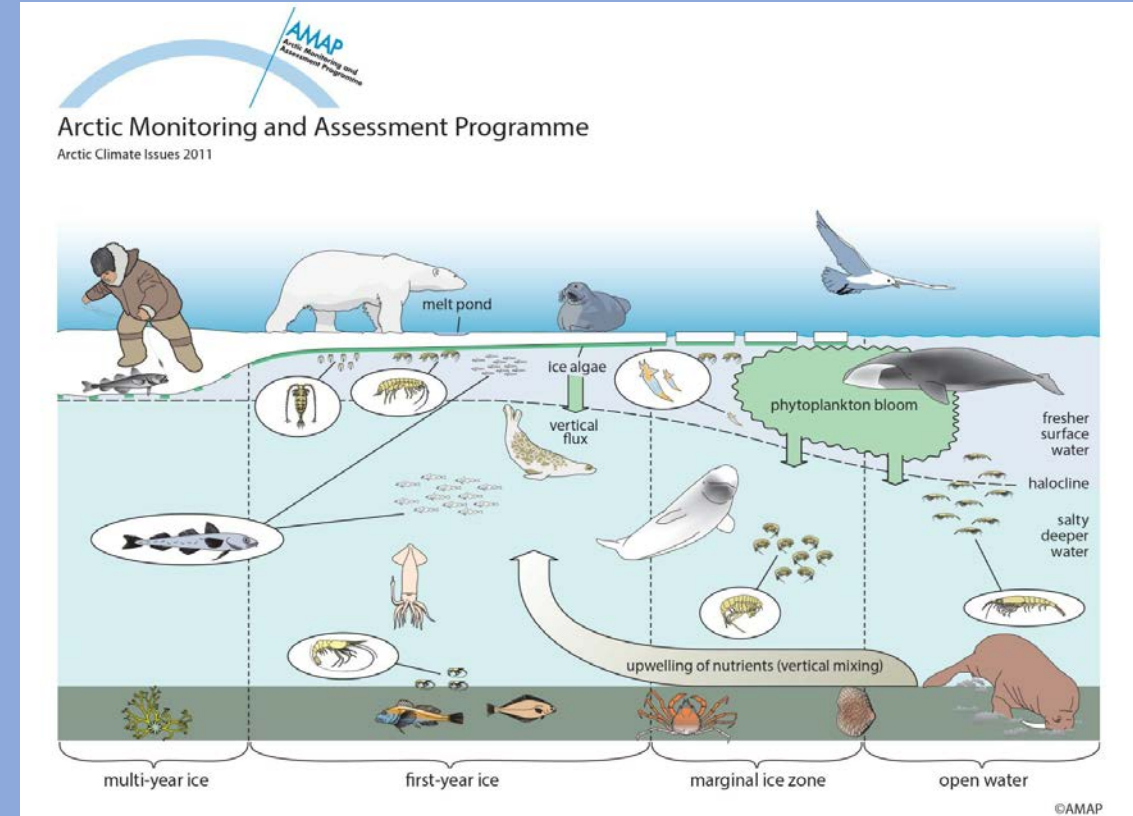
AMAP
Arctic Monitoring and Assessment Programme

Arctic Monitoring and Assessment Programme
Arctic Climate Issues 2011

melt pond
ice algae
vertical flux
phytoplankton bloom
fresher surface water
halocline
salty deeper water
upwelling of nutrients (vertical mixing)

multi-year ice
first-year ice
marginal ice zone
open water

©AMAP